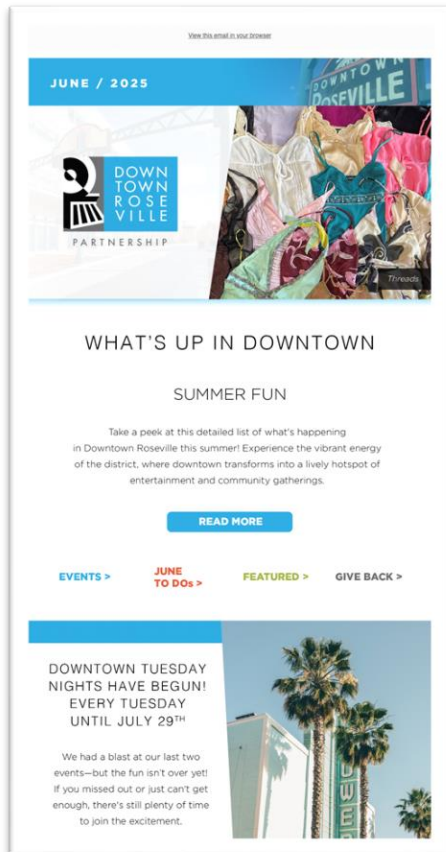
View this email in your browser

JUNE / 2025

DOWNTOWN ROSEVILLE

DOWN TOWN ROSE VILLE

PARTNERSHIP

Threads

WHAT'S UP IN DOWNTOWN

SUMMER FUN

Take a peek at this detailed list of what's happening in Downtown Roseville this summer! Experience the vibrant energy of the district, where downtown transforms into a lively hotspot of entertainment and community gatherings.

READ MORE

EVENTS >

JUNE TO DOs >

FEATURED >

GIVE BACK >

DOWNTOWN TUESDAY NIGHTS HAVE BEGUN! EVERY TUESDAY UNTIL JULY 29$^{TH}$

We had a blast at our last two events—but the fun isn't over yet! If you missed out or just can't get enough, there's still plenty of time to join the excitement.